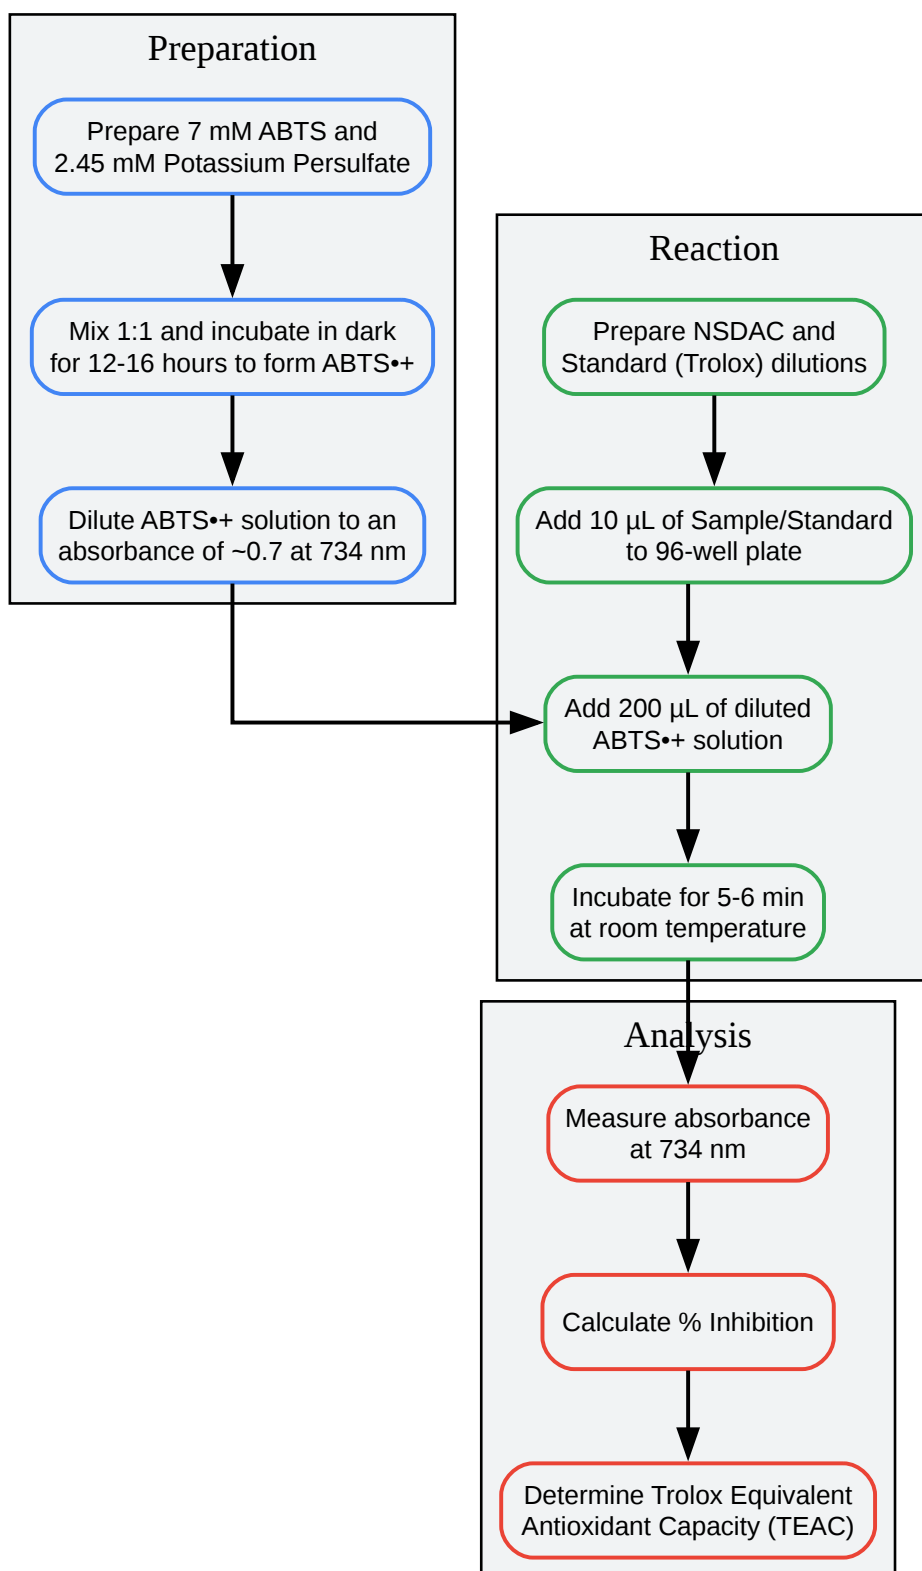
Preparation

Prepare 7 mM ABTS and 2.45 mM Potassium Persulfate

Mix 1:1 and incubate in dark for 12-16 hours to form ABTS•+

Dilute ABTS•+ solution to an absorbance of ~0.7 at 734 nm

Reaction

Prepare NSDAC and Standard (Trolox) dilutions

Add 10 µL of Sample/Standard to 96-well plate

Add 200 µL of diluted ABTS•+ solution

Incubate for 5-6 min at room temperature

Analysis

Measure absorbance at 734 nm

Calculate % Inhibition

Determine Trolox Equivalent Antioxidant Capacity (TEAC)